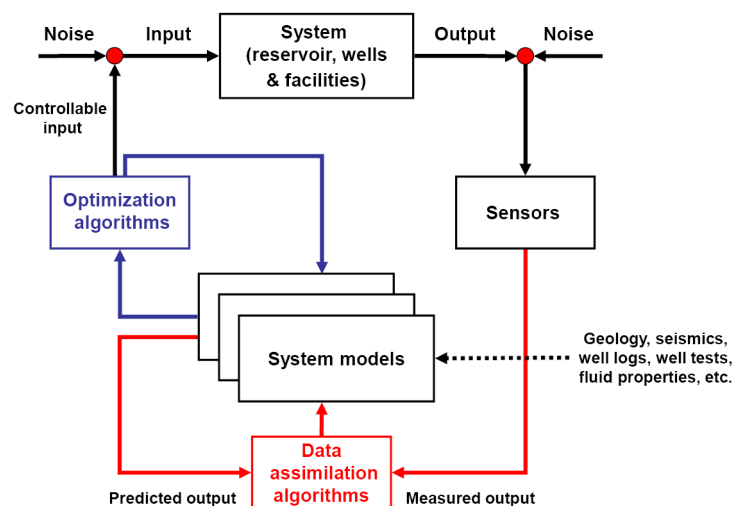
Noise
Input
System (reservoir, wells & facilities)
Output
Noise
Controllable input
Optimization algorithms
Sensors
System models
Geology, seismics, well logs, well tests, fluid properties, etc.
Data assimilation algorithms
Predicted output
Measured output